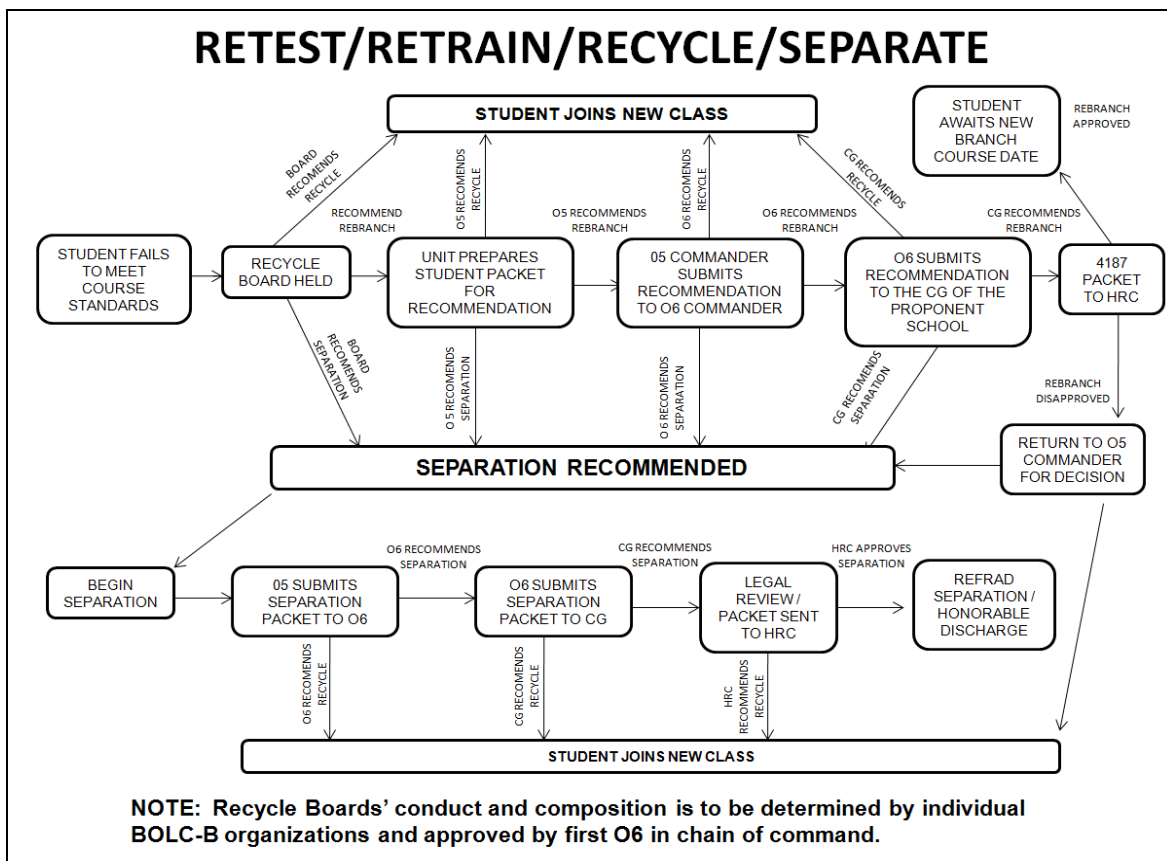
RETEST/RETRAIN/RECYCLE/SEPARATE

STUDENT JOINS NEW CLASS

STUDENT AWAITS NEW BRANCH COURSE DATE

REBRANCH APPROVED

BOARD RECOMENDS RECYCLE

O5 RECOMENDS RECYCLE

O6 RECOMENDS RECYCLE

CG RECOMENDS RECYCLE

RECOMMEND REBRANCH

O5 RECOMMENDS REBRANCH

O6 RECOMMENDS REBRANCH

CG RECOMMENDS REBRANCH

STUDENT FAILS TO MEET COURSE STANDARDS

RECYCLE BOARD HELD

UNIT PREPARES STUDENT PACKET FOR RECOMMENDATION

05 COMMANDER SUBMITS RECOMMENDATION TO O6 COMMANDER

O6 SUBMITS RECOMMENDATION TO THE CG OF THE PROPONENT SCHOOL

4187 PACKET TO HRC

BOARD RECOMENDS SEPARATION

O 5 RECOMENDS SEPARATION

O 6 RECOMENDS SEPARATION

CG RECOMENDS SEPARATION

REBRANCH DISAPPROVED

SEPARATION RECOMMENDED

RETURN TO O5 COMMANDER FOR DECISION

O6 RECOMMENDS SEPARATION

CG RECOMMENDS SEPARATION

HRC APPROVES SEPARATION

BEGIN SEPARATION

05 SUBMITS SEPARATION PACKET TO O6

O6 SUBMITS SEPARATION PACKET TO CG

LEGAL REVIEW / PACKET SENT TO HRC

REFRAD SEPARATION / HONORABLE DISCHARGE

O6 RECOMENDS RECYCLE

CG RECOMENDS RECYCLE

HRC RECOMENDS RECYCLE

STUDENT JOINS NEW CLASS

NOTE: Recycle Boards' conduct and composition is to be determined by individual BOLC-B organizations and approved by first O6 in chain of command.